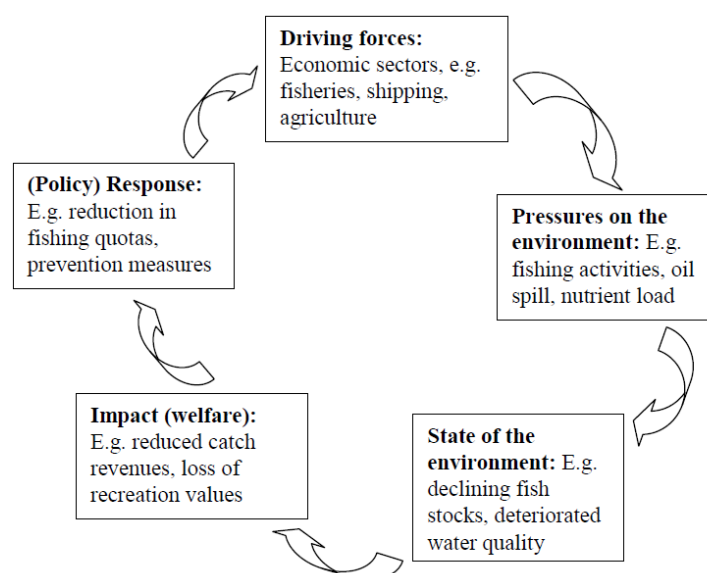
Driving forces:
Economic sectors, e.g. fisheries, shipping, agriculture

Pressures on the environment: E.g. fishing activities, oil spill, nutrient load

State of the environment: E.g. declining fish stocks, deteriorated water quality

Impact (welfare):
E.g. reduced catch revenues, loss of recreation values

(Policy) Response:
E.g. reduction in fishing quotas, prevention measures